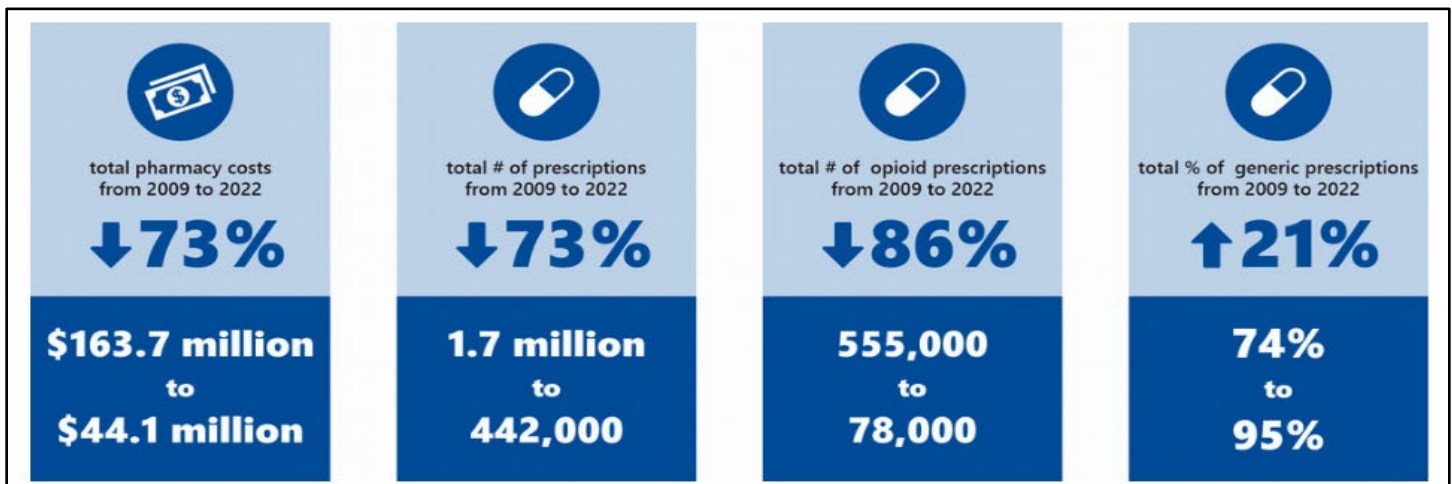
total pharmacy costs from 2009 to 2022

↓73%

\$163.7 million to \$44.1 million

total # of prescriptions from 2009 to 2022

↓73%

1.7 million to 442,000

total # of opioid prescriptions from 2009 to 2022

↓86%

555,000 to 78,000

total % of generic prescriptions from 2009 to 2022

↑21%

74% to 95%